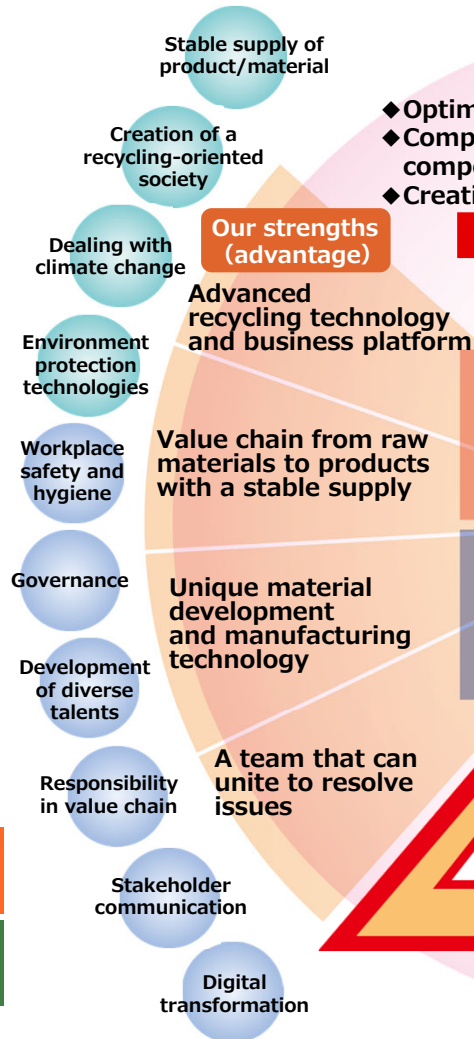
Stable supply of product/material

Creation of a recycling-oriented society

Dealing with climate change

Environment protection technologies

Workplace safety and hygiene

Governance

Development of diverse talents

Responsibility in value chain

Stakeholder communication

Digital transformation

◆Optim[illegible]
◆Comp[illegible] comp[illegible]
◆Creati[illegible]

Our strengths (advantage)

Advanced recycling technology and business platform

Value chain from raw materials to products with a stable supply

Unique material development and manufacturing technology

A team that can unite to resolve issues